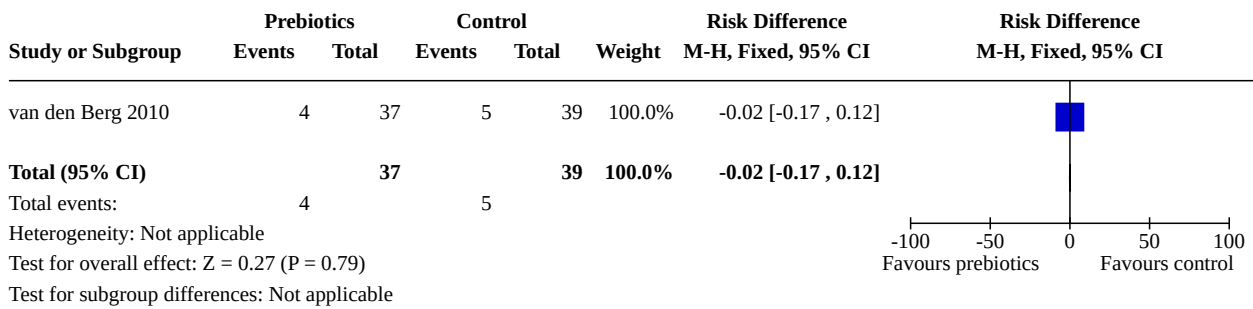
| Study or Subgroup | Prebiotics Events | Prebiotics Total | Control Events | Control Total | Weight | Risk Difference M-H, Fixed, 95% CI |
|---|---|---|---|---|---|---|
| van den Berg 2010 | 4 | 37 | 5 | 39 | 100.0% | -0.02 [-0.17 , 0.12] |
| **Total (95% CI)** | | **37** | | **39** | **100.0%** | **-0.02 [-0.17 , 0.12]** |
| Total events: | 4 | | 5 | | | |

Heterogeneity: Not applicable
Test for overall effect: Z = 0.27 (P = 0.79)
Test for subgroup differences: Not applicable

Risk Difference
M-H, Fixed, 95% CI

-100 -50 0 50 100
Favours prebiotics Favours control